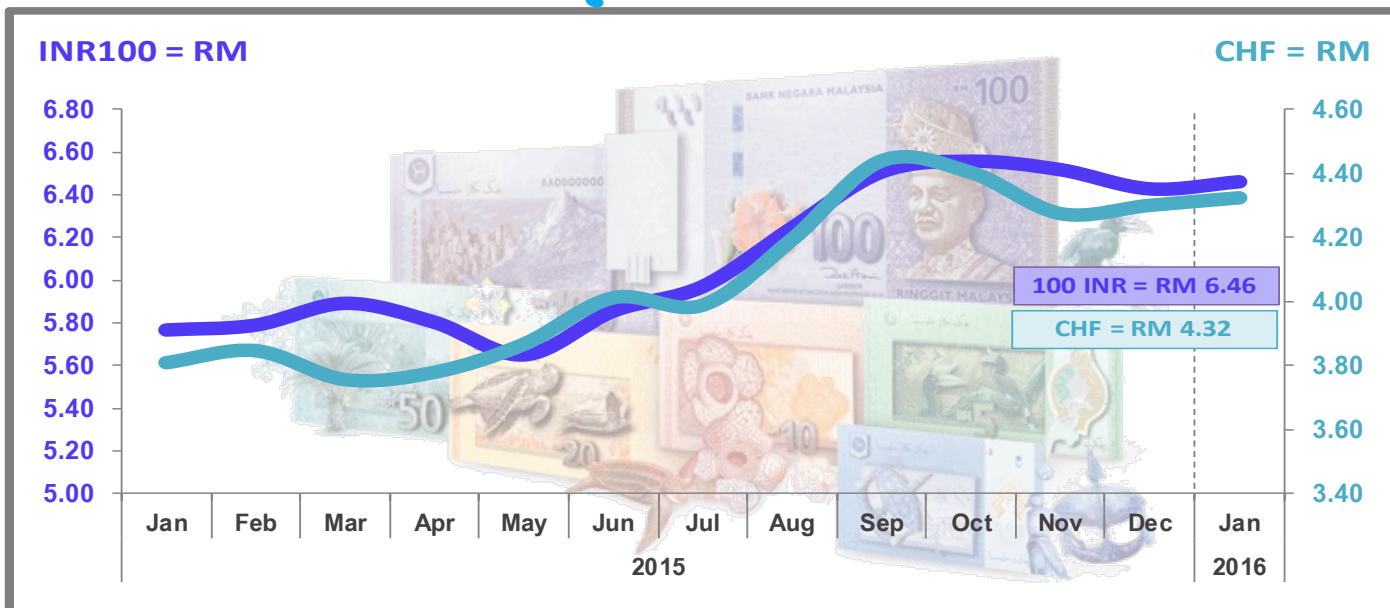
INR100 = RM

CHF = RM

6.80
6.60
6.40
6.20
6.00
5.80
5.60
5.40
5.20
5.00

4.60
4.40
4.20
4.00
3.80
3.60
3.40

BANK NEGARA MALAYSIA
100
RINGGIT MALAYSIA

100 INR = RM 6.46

CHF = RM 4.32

| Jan | Feb | Mar | Apr | May | Jun | Jul | Aug | Sep | Oct | Nov | Dec | Jan |
|---|---|---|---|---|---|---|---|---|---|---|---|---|

2015

2016